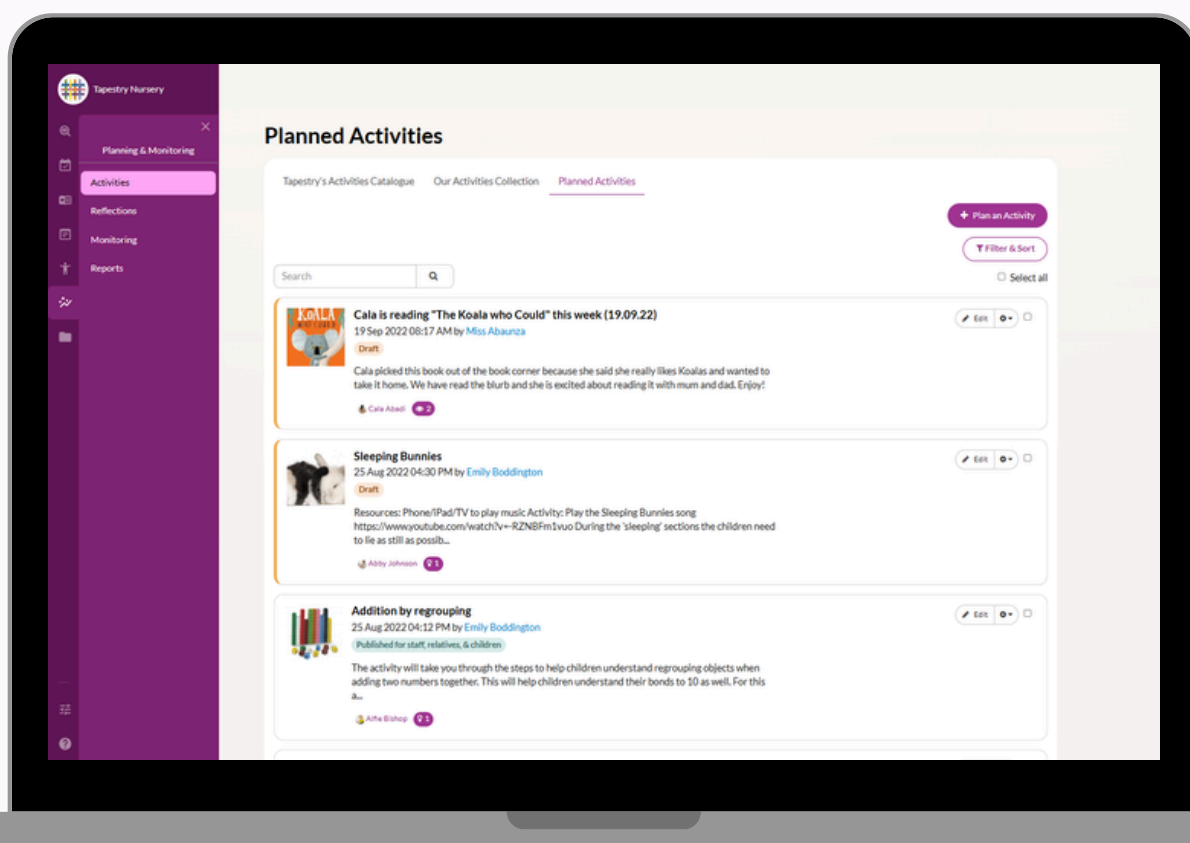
Tapestry Nursery

Planning & Monitoring

Activities

Reflections

Monitoring

Reports

Planned Activities

Tapestry's Activities Catalogue

Our Activities Collection

Planned Activities

+ Plan an Activity

Filter & Sort

Search

Select all

KOALA

Cala is reading "The Koala who Could" this week (19.09.22)

19 Sep 2022 08:17 AM by Miss Abaunza

Draft

Cala picked this book out of the book corner because she said she really likes Koalas and wanted to take it home. We have read the blurb and she is excited about reading it with mum and dad. Enjoy!

Cala Abadi 2

Edit

Sleeping Bunnies

25 Aug 2022 04:30 PM by Emily Boddington

Draft

Resources: Phone/iPad/TV to play music Activity: Play the Sleeping Bunnies song https://www.youtube.com/watch?v=-RZNBFm1vuo During the 'sleeping' sections the children need to lie as still as possib...

Abby Johnson 1

Edit

Addition by regrouping

25 Aug 2022 04:12 PM by Emily Boddington

Published for staff, relatives, & children

The activity will take you through the steps to help children understand regrouping objects when adding two numbers together. This will help children understand their bonds to 10 as well. For this a...

Alfie Bishop 1

Edit